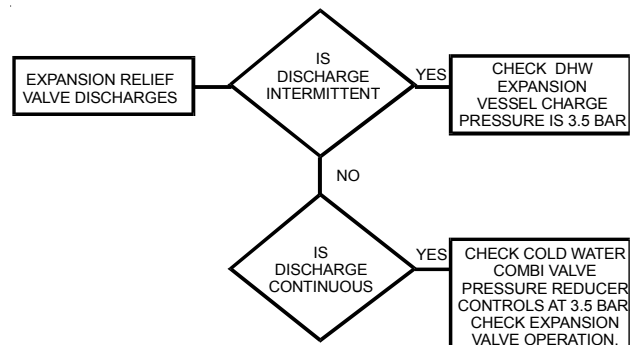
EXPANSION RELIEF VALVE DISCHARGES

IS DISCHARGE INTERMITTENT

YES

CHECK DHW EXPANSION VESSEL CHARGE PRESSURE IS 3.5 BAR

NO

IS DISCHARGE CONTINUOUS

YES

CHECK COLD WATER COMBI VALVE PRESSURE REDUCER CONTROLS AT 3.5 BAR CHECK EXPANSION VALVE OPERATION.